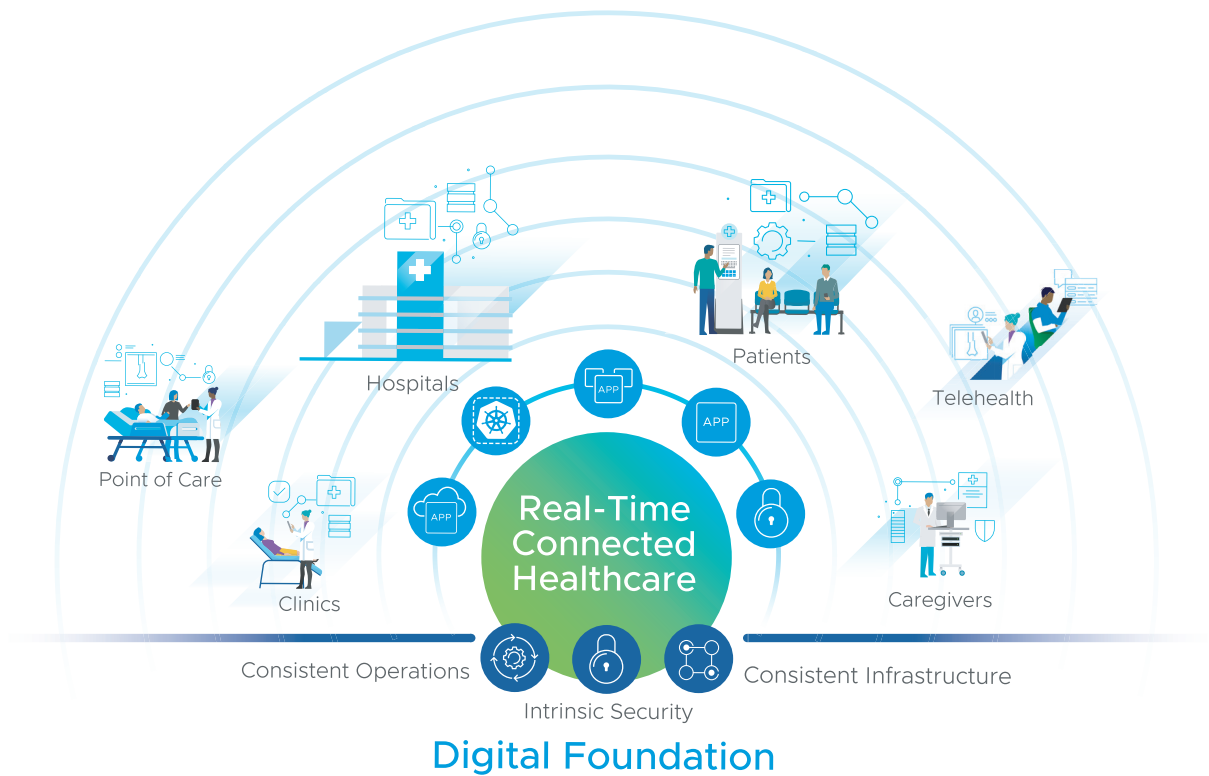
Hospitals

Patients

Telehealth

Point of Care

APP

APP

APP

APP

Real-Time Connected Healthcare

Clinics

Caregivers

Consistent Operations

Consistent Infrastructure

Intrinsic Security

Digital Foundation